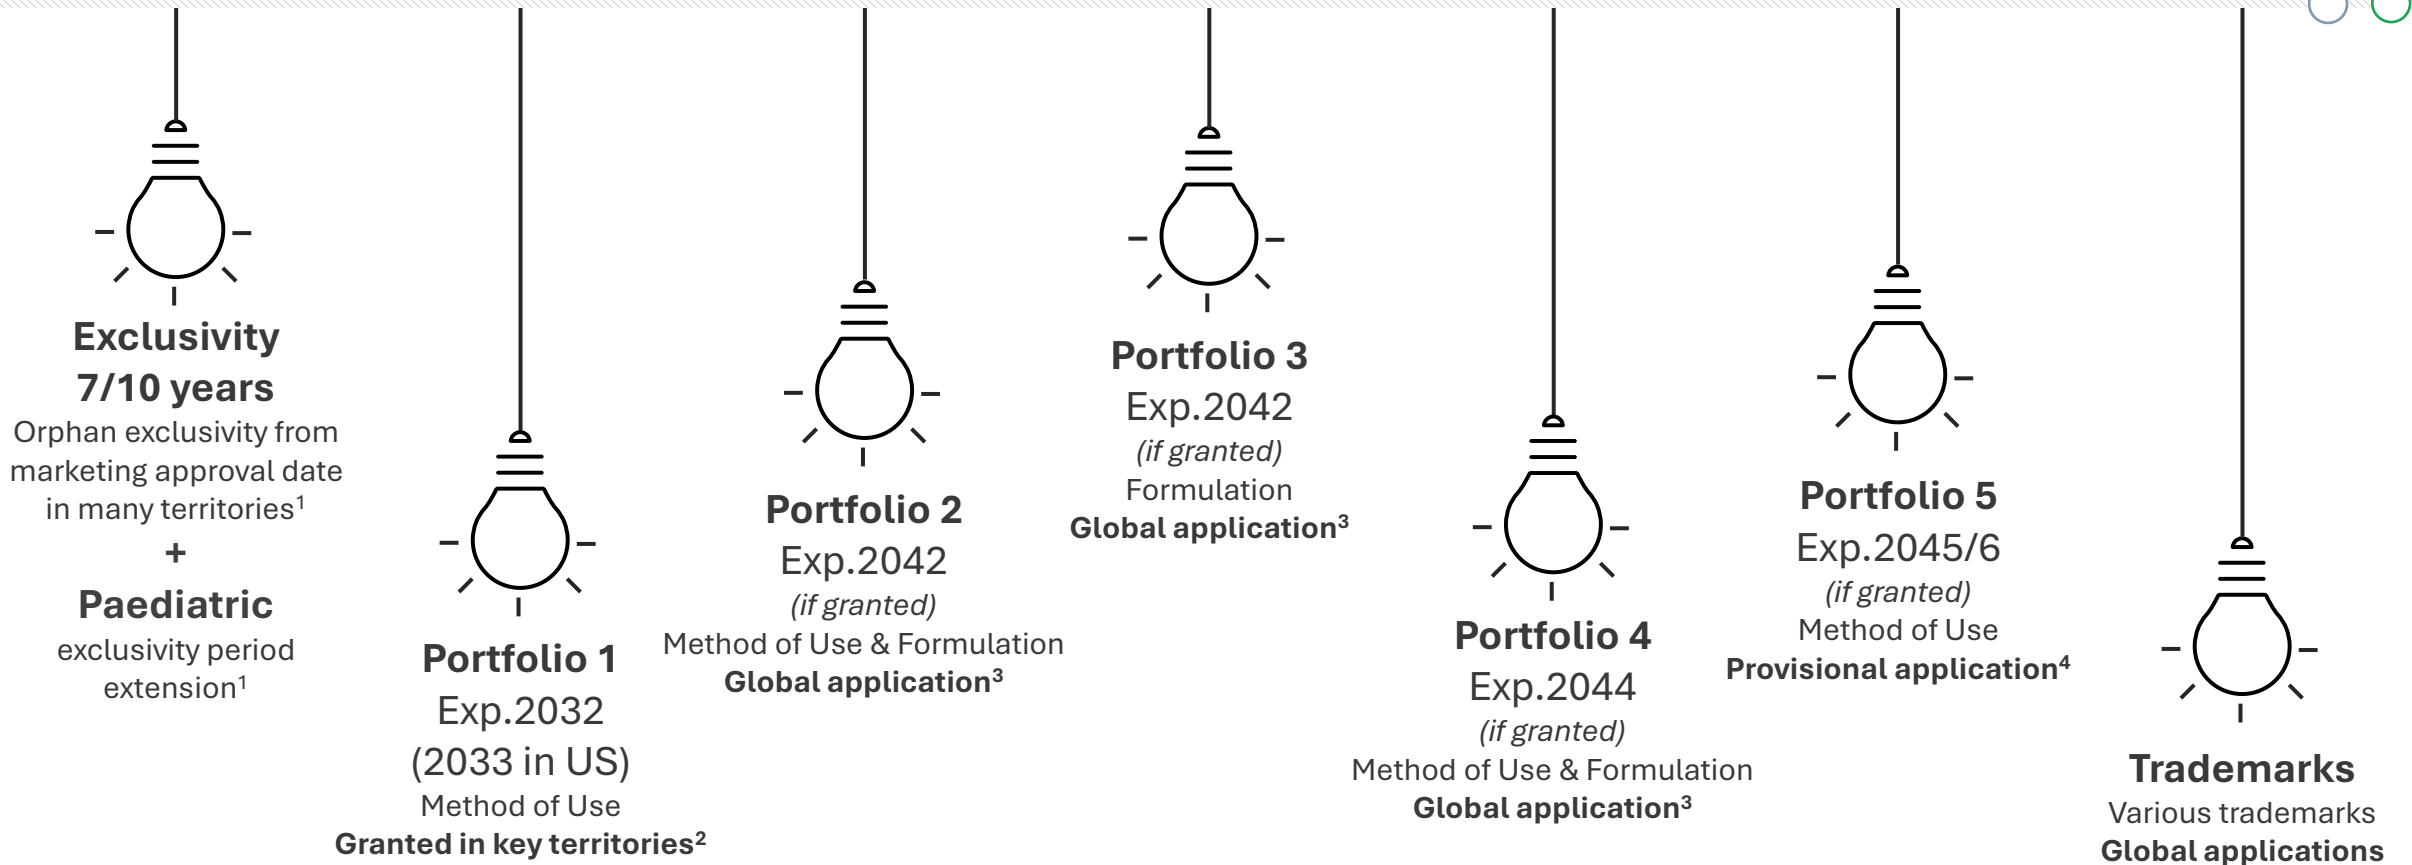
Exclusivity
7/10 years
Orphan exclusivity from marketing approval date in many territories$^1$
+
Paediatric
exclusivity period extension$^1$

Portfolio 1
Exp.2032
(2033 in US)
Method of Use
Granted in key territories$^2$

Portfolio 2
Exp.2042
(if granted)
Method of Use & Formulation
Global application$^3$

Portfolio 3
Exp.2042
(if granted)
Formulation
Global application$^3$

Portfolio 4
Exp.2044
(if granted)
Method of Use & Formulation
Global application$^3$

Portfolio 5
Exp.2045/6
(if granted)
Method of Use
Provisional application$^4$

Trademarks
Various trademarks
Global applications